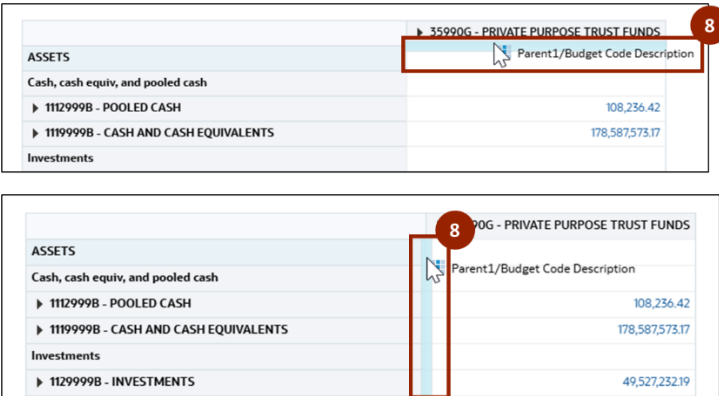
▸ 35990G - PRIVATE PURPOSE TRUST FUNDS

8

| ASSETS | Parent1/Budget Code Description |
|---|---|
| Cash, cash equiv, and pooled cash | |
| ▸ 1112999B - POOLED CASH | 108,236.42 |
| ▸ 1119999B - CASH AND CASH EQUIVALENTS | 178,587,573.17 |
| Investments | |

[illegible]90G - PRIVATE PURPOSE TRUST FUNDS

8

| ASSETS | Parent1/Budget Code Description |
|---|---|
| Cash, cash equiv, and pooled cash | |
| ▸ 1112999B - POOLED CASH | 108,236.42 |
| ▸ 1119999B - CASH AND CASH EQUIVALENTS | 178,587,573.17 |
| Investments | |
| ▸ 1129999B - INVESTMENTS | 49,527,232.19 |